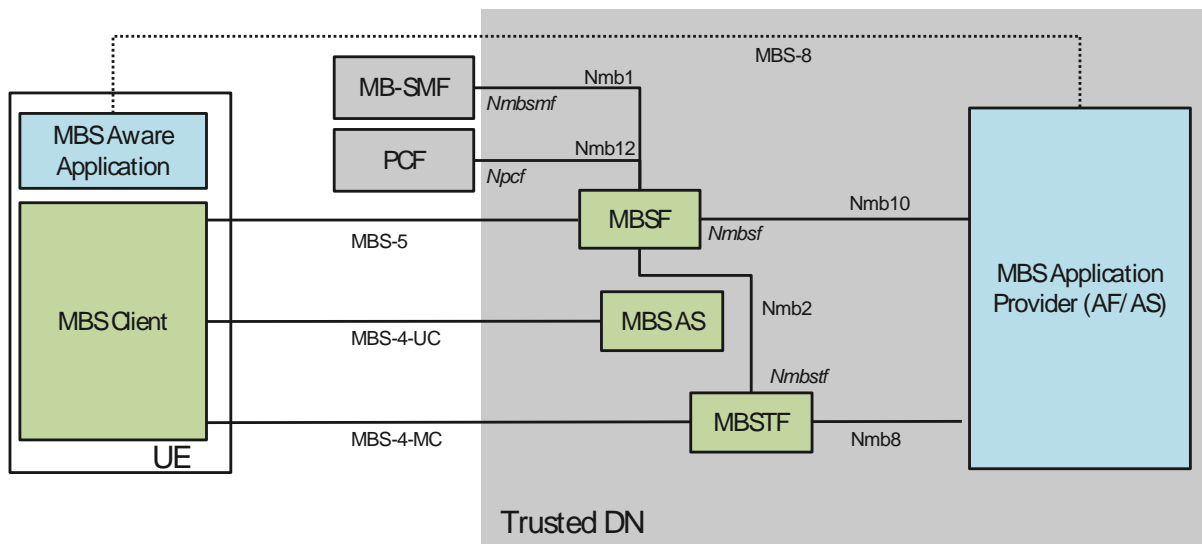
MBS-8

MBS Aware Application

MBS Client

UE

MB-SMF

Nmb1

Nmbsmf

PCF

Nmb12

Npcf

MBSF

Nmbsf

Nmb10

MBS-5

MBS AS

Nmb2

MBS-4-UC

Nmbstf

MBSTF

Nmb8

MBS-4-MC

MBS Application Provider (AF/ AS)

Trusted DN